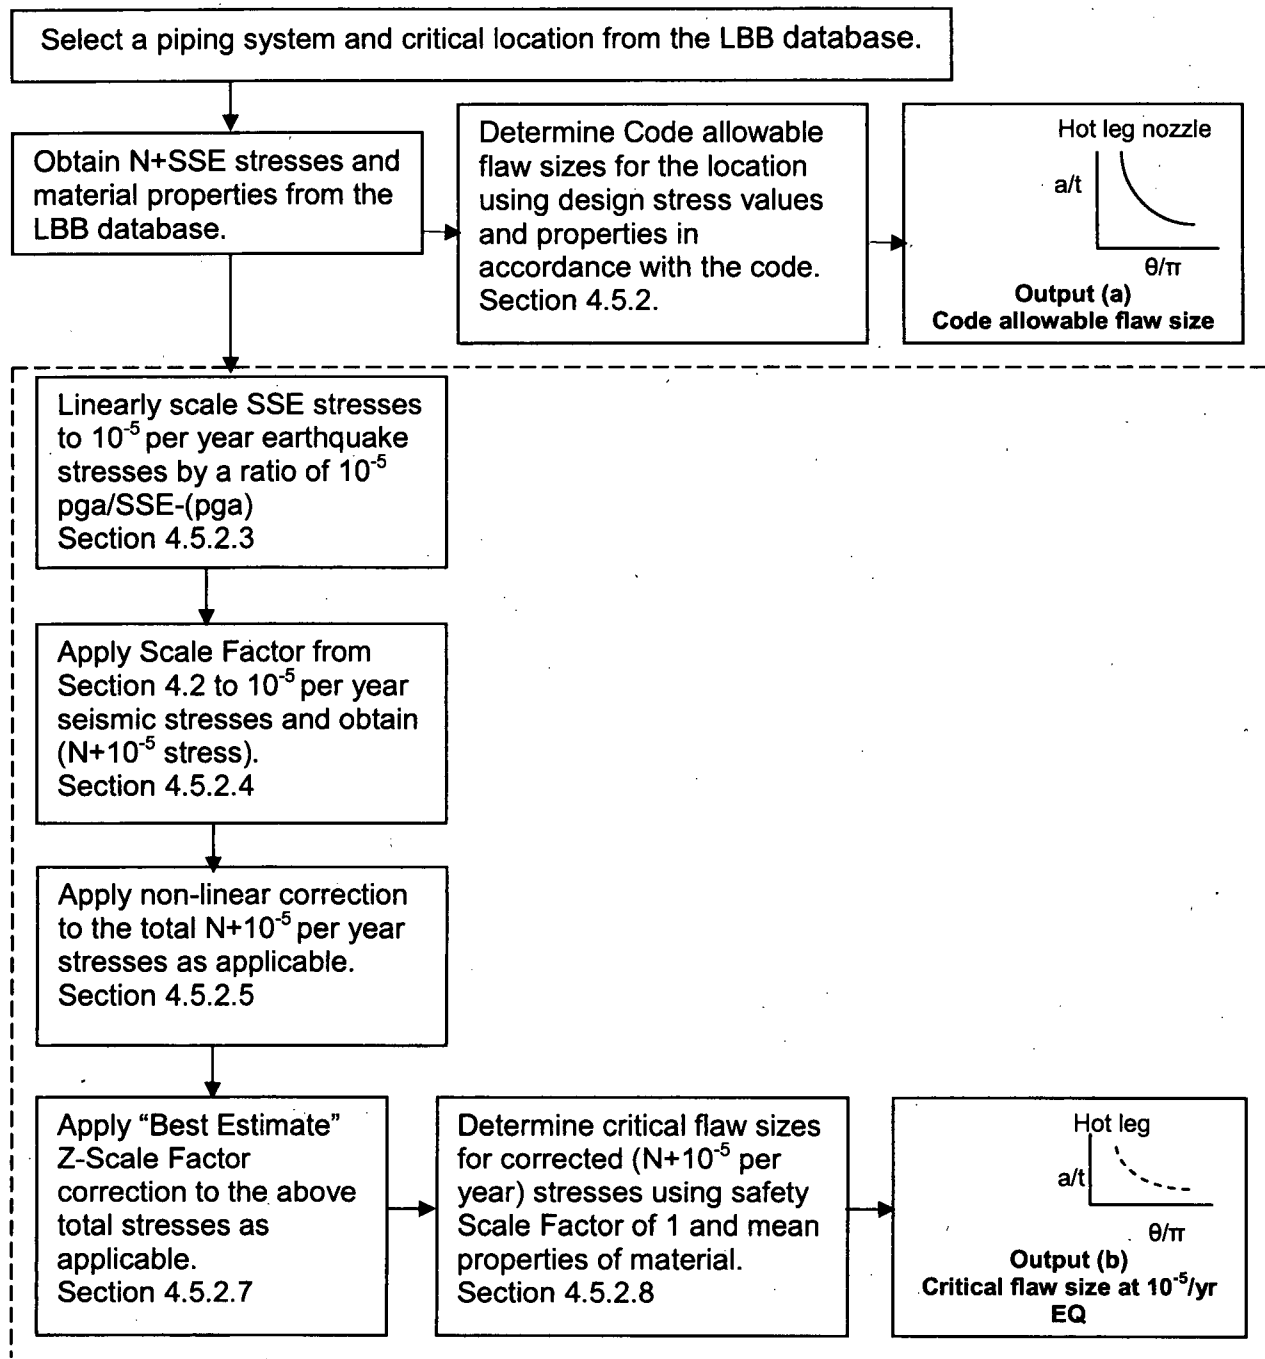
Select a piping system and critical location from the LBB database.

Obtain N+SSE stresses and material properties from the LBB database.

Determine Code allowable flaw sizes for the location using design stress values and properties in accordance with the code. Section 4.5.2.

Hot leg nozzle
a/t
θ/π
**Output (a)**
**Code allowable flaw size**

Linearly scale SSE stresses to $10^{-5}$ per year earthquake stresses by a ratio of $10^{-5}$ pga/SSE-(pga)
Section 4.5.2.3

Apply Scale Factor from Section 4.2 to $10^{-5}$ per year seismic stresses and obtain (N+$10^{-5}$ stress).
Section 4.5.2.4

Apply non-linear correction to the total N+$10^{-5}$ per year stresses as applicable.
Section 4.5.2.5

Apply “Best Estimate” Z-Scale Factor correction to the above total stresses as applicable.
Section 4.5.2.7

Determine critical flaw sizes for corrected (N+$10^{-5}$ per year) stresses using safety Scale Factor of 1 and mean properties of material.
Section 4.5.2.8

Hot leg
a/t
θ/π
**Output (b)**
**Critical flaw size at $10^{-5}$/yr EQ**